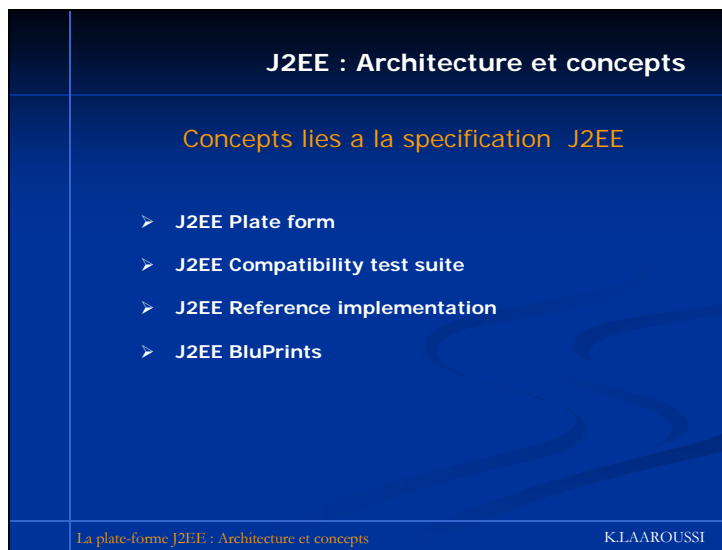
J2EE : Architecture et concepts

Concepts lies a la specification J2EE

➢ J2EE Plate form
➢ J2EE Compatibility test suite
➢ J2EE Reference implementation
➢ J2EE BluPrints

La plate-forme J2EE : Architecture et concepts

K.LAAROUSSI